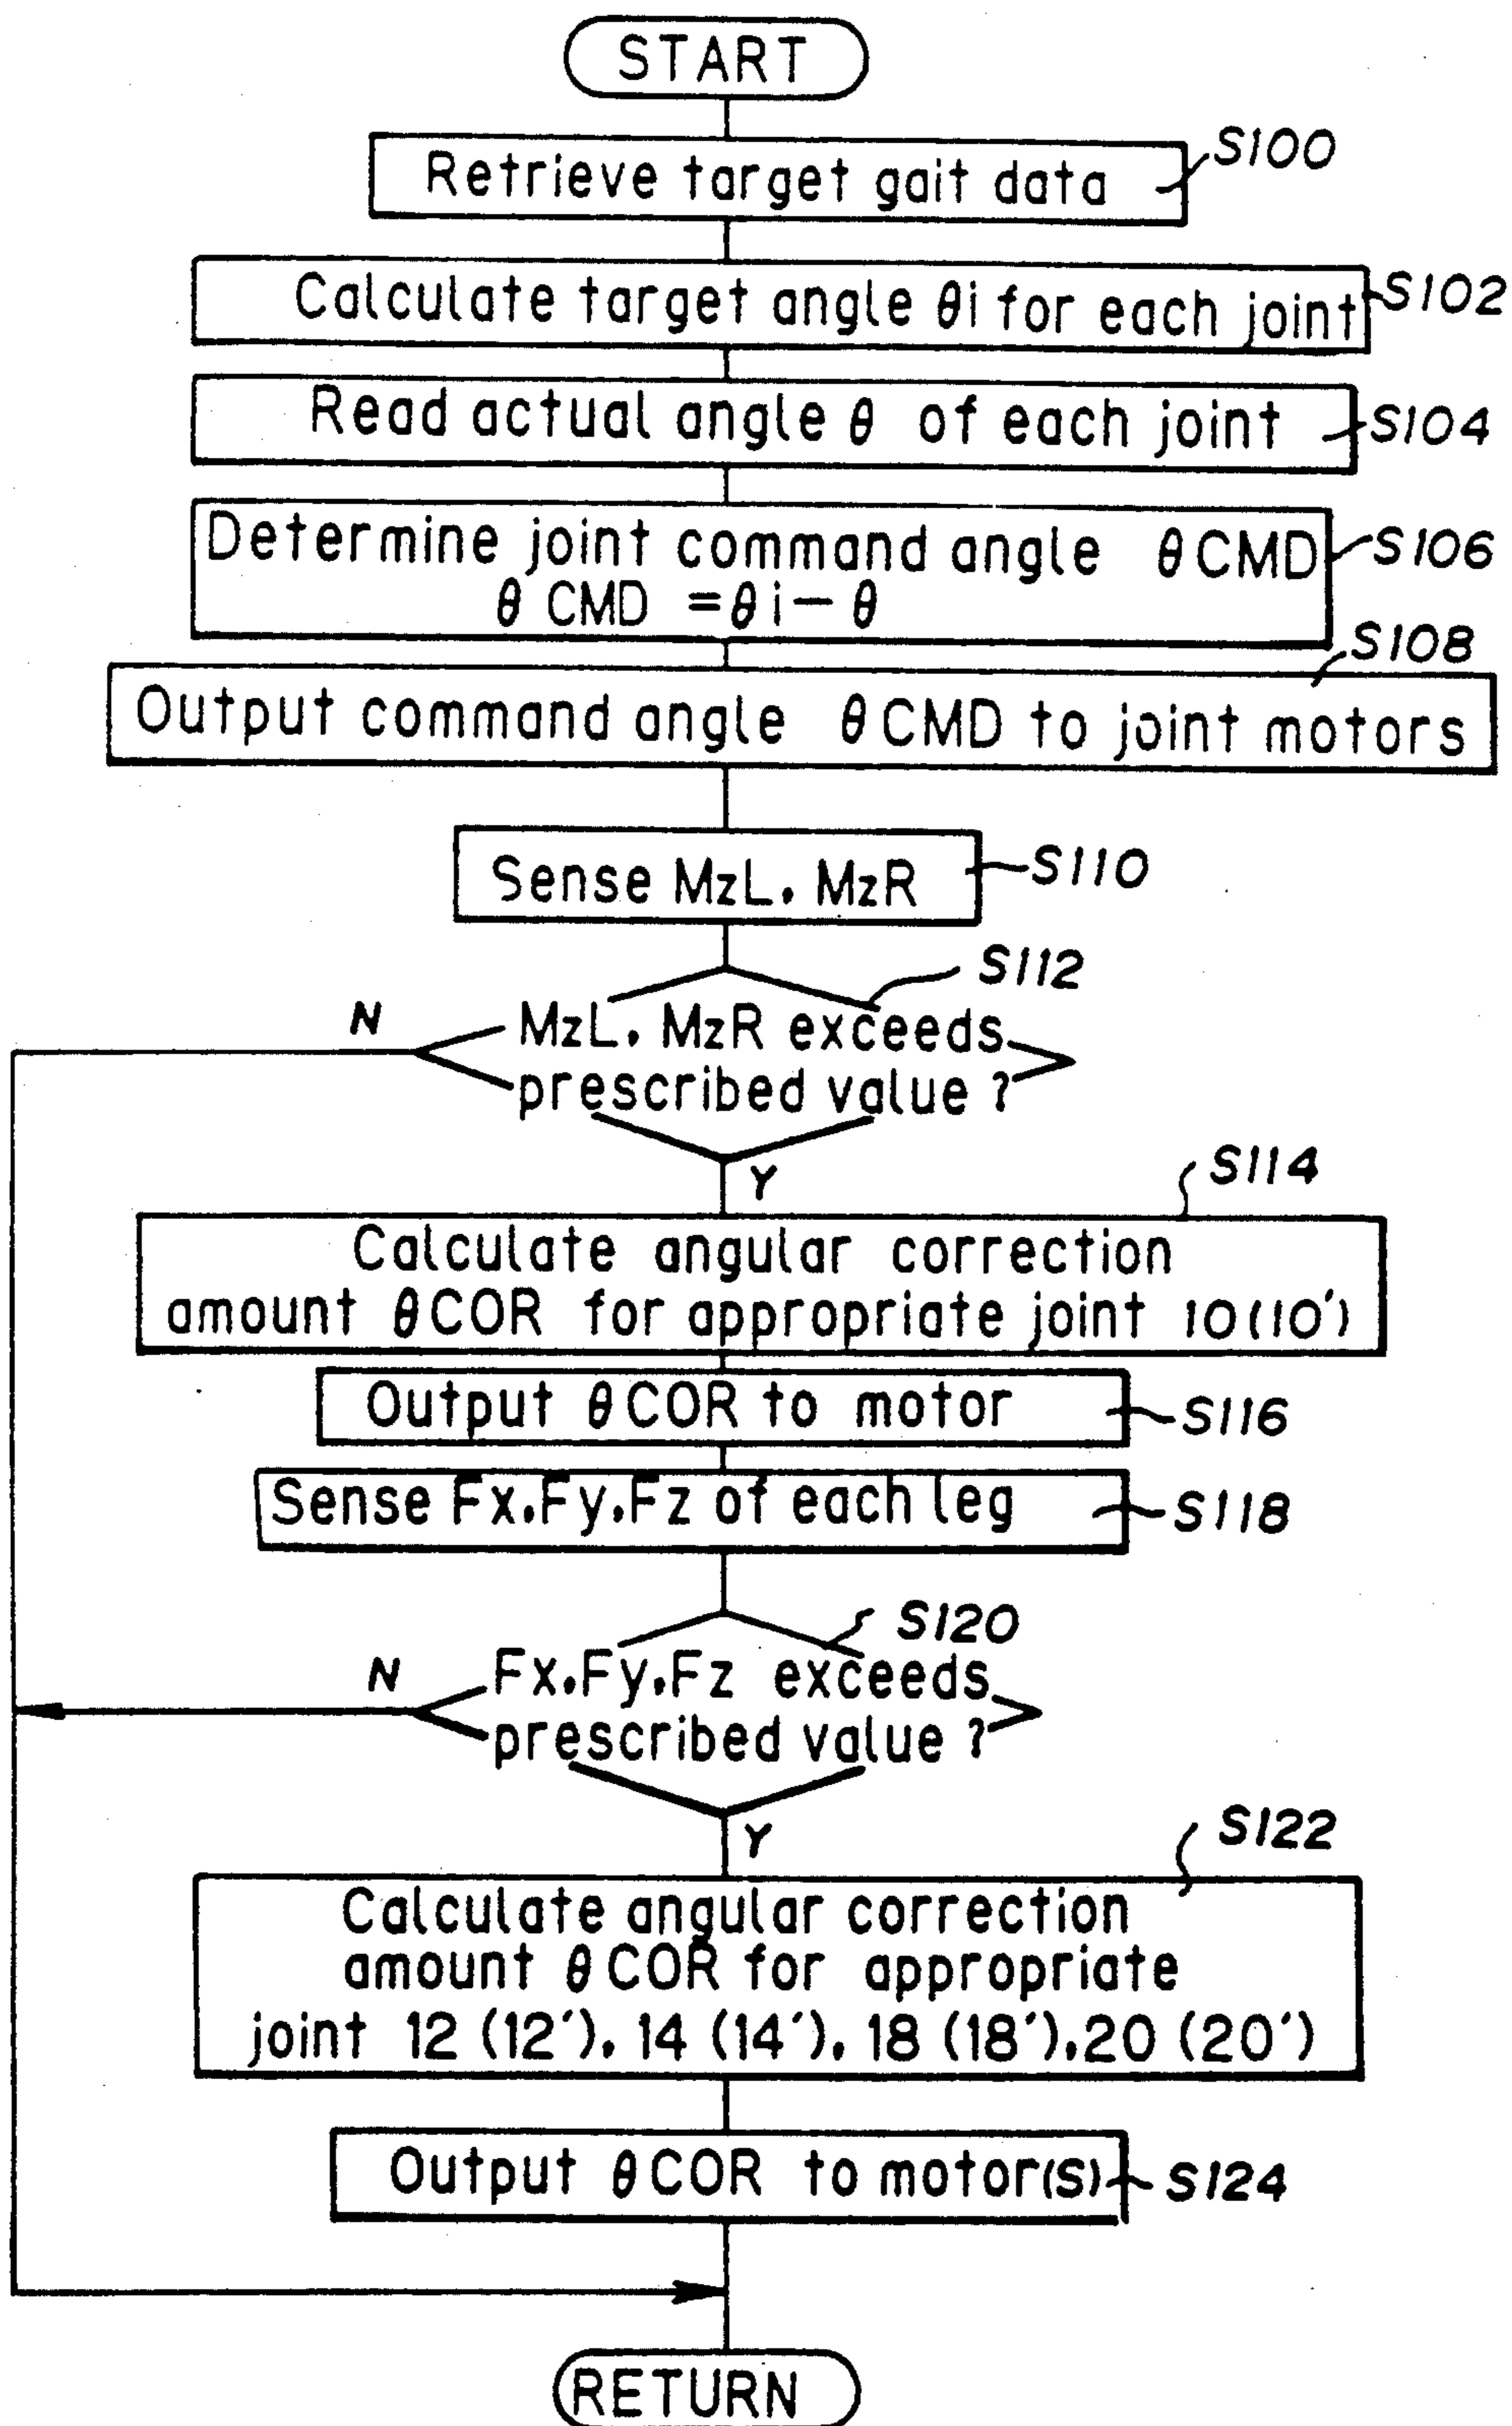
START

Retrieve target gait data S100

Calculate target angle $\theta i$ for each joint S102

Read actual angle $\theta$ of each joint S104

Determine joint command angle $\theta CMD$
$\theta CMD = \theta i - \theta$ S106

S108
Output command angle $\theta CMD$ to joint motors

Sense MzL, MzR S110

S112
N
MzL, MzR exceeds prescribed value ?
Y

S114
Calculate angular correction amount $\theta COR$ for appropriate joint 10(10')

Output $\theta COR$ to motor S116

Sense Fx,Fy,Fz of each leg S118

S120
N
Fx,Fy,Fz exceeds prescribed value ?
Y

S122
Calculate angular correction amount $\theta COR$ for appropriate joint 12 (12'), 14 (14'), 18 (18'),20 (20')

Output $\theta COR$ to motor(S) S124

RETURN